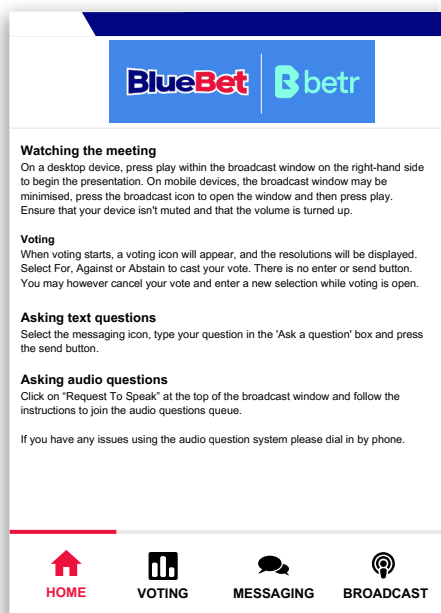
BlueBet | betr

Watching the meeting
On a desktop device, press play within the broadcast window on the right-hand side to begin the presentation. On mobile devices, the broadcast window may be minimised, press the broadcast icon to open the window and then press play. Ensure that your device isn't muted and that the volume is turned up.

Voting
When voting starts, a voting icon will appear, and the resolutions will be displayed. Select For, Against or Abstain to cast your vote. There is no enter or send button. You may however cancel your vote and enter a new selection while voting is open.

Asking text questions
Select the messaging icon, type your question in the 'Ask a question' box and press the send button.

Asking audio questions
Click on "Request To Speak" at the top of the broadcast window and follow the instructions to join the audio questions queue.

If you have any issues using the audio question system please dial in by phone.

HOME VOTING MESSAGING BROADCAST